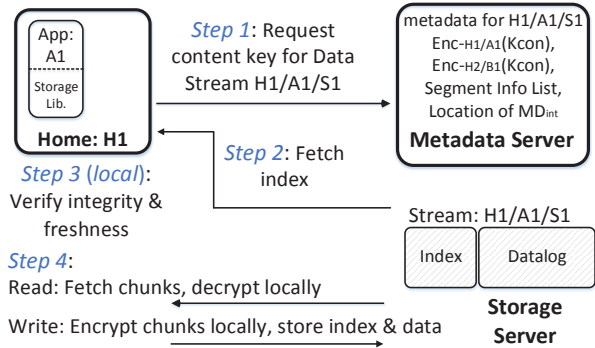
App: A1

Storage Lib.

Home: H1

Step 1: Request content key for Data Stream H1/A1/S1

metadata for H1/A1/S1
Enc-$_{H1/A1}$(Kcon),
Enc-$_{H2/B1}$(Kcon),
Segment Info List,
Location of MD$_{int}$

Metadata Server

Step 2: Fetch index

Step 3 (local): Verify integrity & freshness

Stream: H1/A1/S1

Index

Datalog

Step 4:
Read: Fetch chunks, decrypt locally

Write: Encrypt chunks locally, store index & data

Storage Server